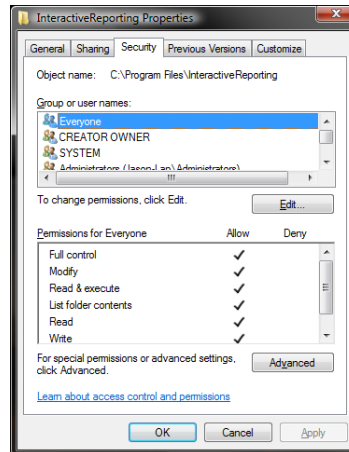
InteractiveReporting Properties

General | Sharing | Security | Previous Versions | Customize

Object name: C:\Program Files\InteractiveReporting

Group or user names:

Everyone
CREATOR OWNER
SYSTEM
Administrators (Jason-Lap\Administrators)

To change permissions, click Edit.

Edit...

| Permissions for Everyone | Allow | Deny |
|---|---|---|
| Full control | ✓ | |
| Modify | ✓ | |
| Read & execute | ✓ | |
| List folder contents | ✓ | |
| Read | ✓ | |
| Write | ✓ | |

For special permissions or advanced settings, click Advanced.

Advanced

Learn about access control and permissions

OK | Cancel | Apply